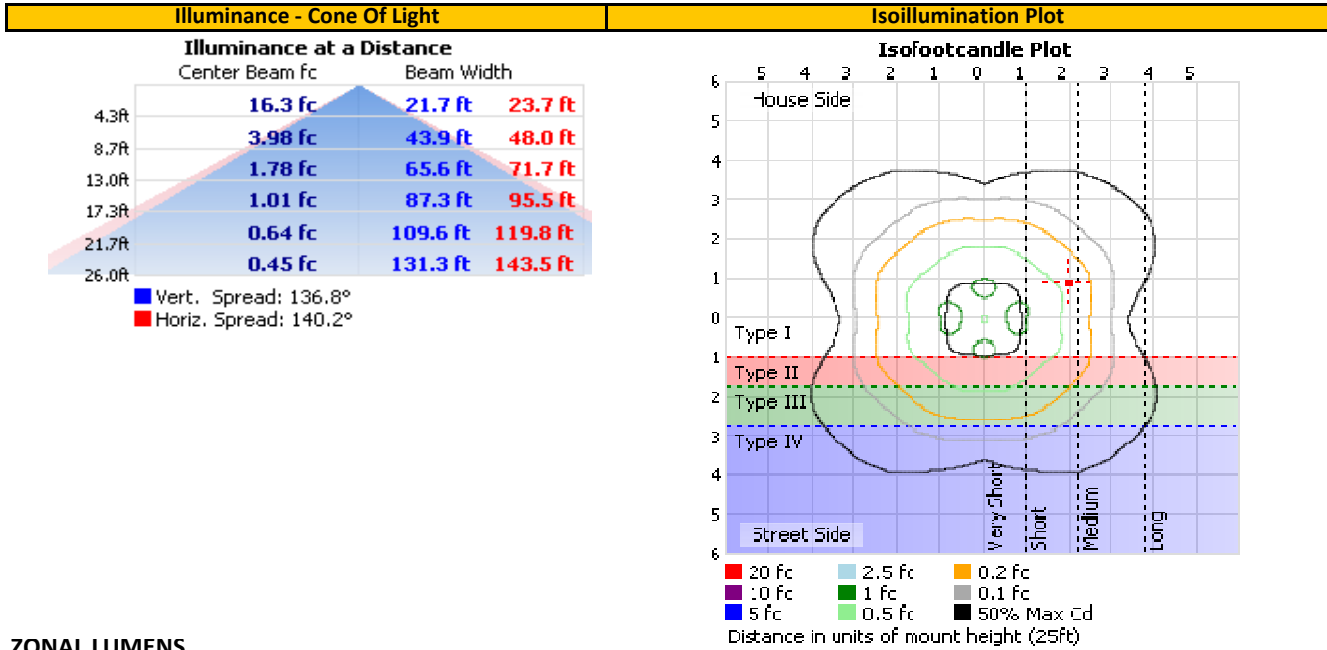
| Illuminance - Cone Of Light | Isoillumination Plot |
|---|---|

Illuminance at a Distance

Center Beam fc Beam Width

| | | | |
|---|---|---|---|
| 4.3ft | 16.3 fc | 21.7 ft | 23.7 ft |
| 8.7ft | 3.98 fc | 43.9 ft | 48.0 ft |
| 13.0ft | 1.78 fc | 65.6 ft | 71.7 ft |
| 17.3ft | 1.01 fc | 87.3 ft | 95.5 ft |
| 21.7ft | 0.64 fc | 109.6 ft | 119.8 ft |
| 26.0ft | 0.45 fc | 131.3 ft | 143.5 ft |

Vert. Spread: 136.8°
Horiz. Spread: 140.2°

Isofootcandle Plot

5 4 3 2 1 0 1 2 3 4 5

6 5 4 3 2 1 0 1 2 3 4 5 6

House Side

Type I
Type II
Type III
Type IV

Very Short
Short
Medium
Long

Street Side

20 fc
10 fc
5 fc
2.5 fc
1 fc
0.5 fc
0.2 fc
0.1 fc
50% Max Cd

Distance in units of mount height (25ft)

ZONAL LUMENS